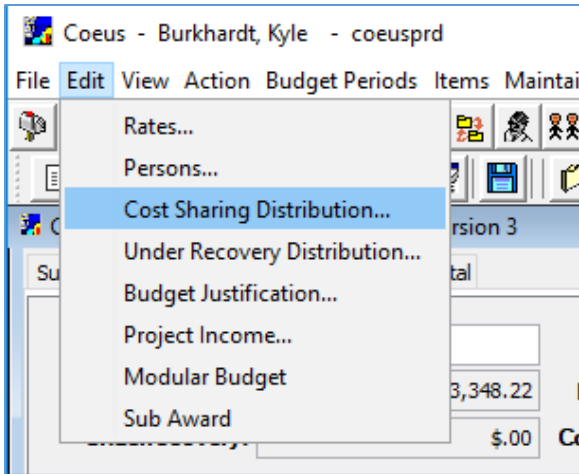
Coeus - Burkhardt, Kyle - coeusprd

File Edit View Action Budget Periods Items Maintai

Rates...
Persons...
Cost Sharing Distribution...
Under Recovery Distribution...
Budget Justification...
Project Income...
Modular Budget
Sub Award

C rsion 3

Su tal

3,348.22

$.00 Co